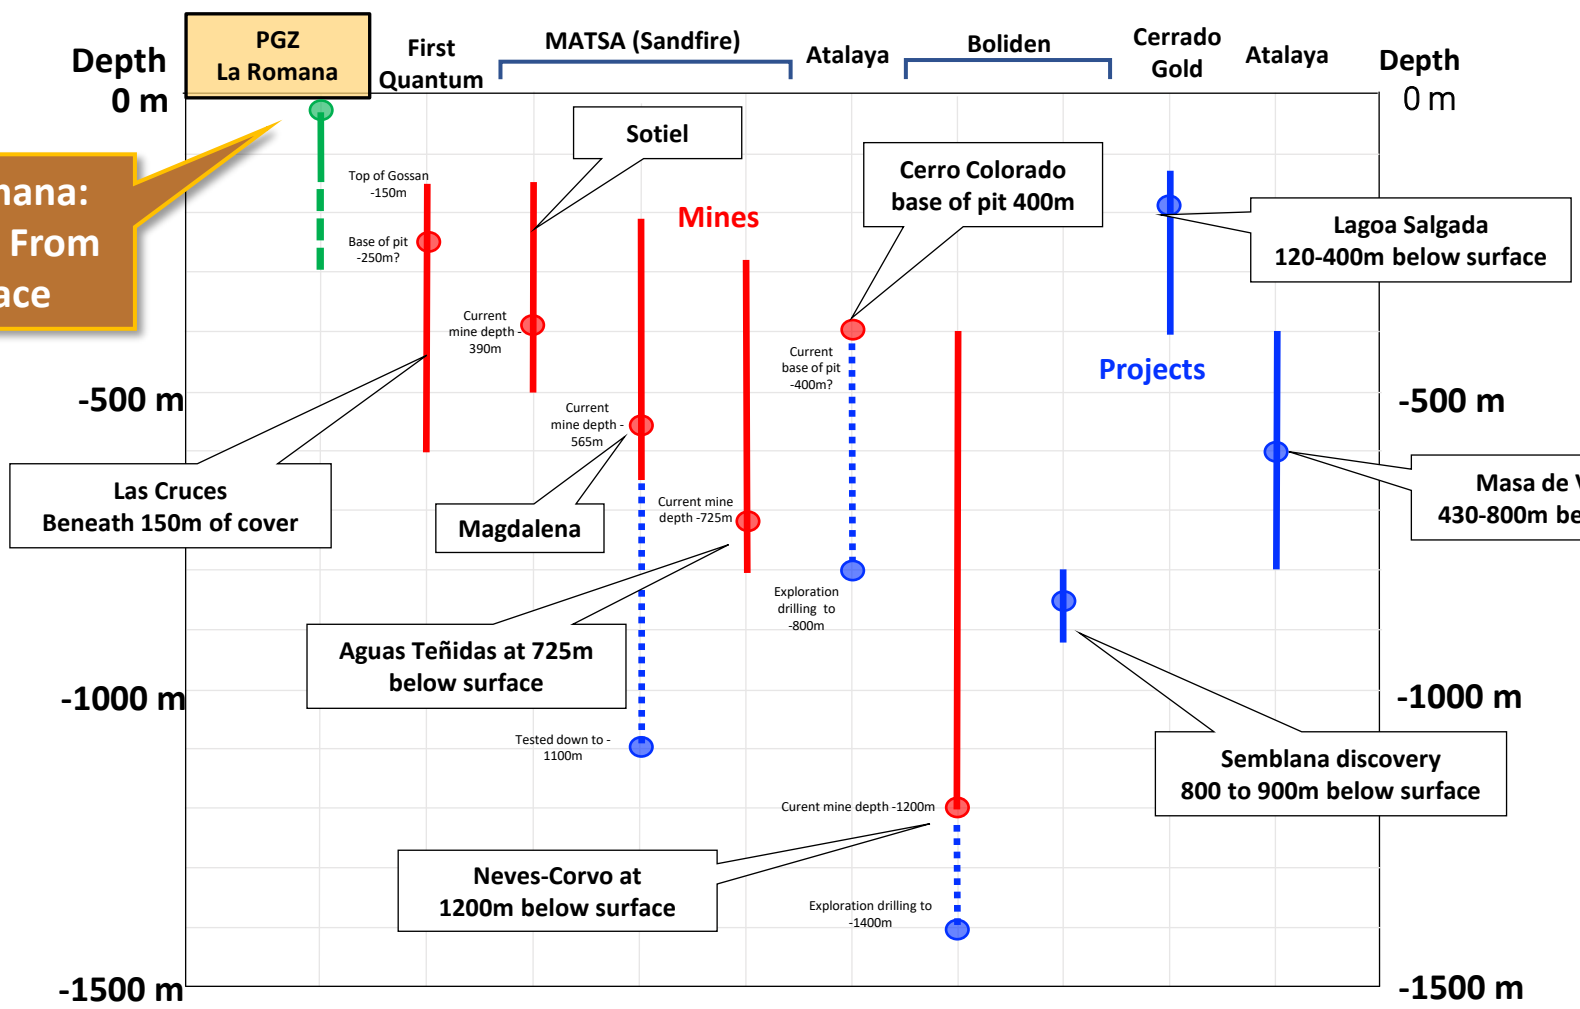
Depth
0 m

PGZ
La Romana

First Quantum

MATSA (Sandfire)

Atalaya

Boliden

Cerrado Gold

Atalaya

Depth
0 m

nana:
From
ace

Top of Gossan
-150m

Base of pit
-250m?

Sotiel

Mines

Cerro Colorado
base of pit 400m

Lagoa Salgada
120-400m below surface

Current mine depth -
390m

Current base of pit
-400m?

Projects

-500 m

-500 m

Current mine depth -
565m

Las Cruces
Beneath 150m of cover

Magdalena

Current mine depth -725m

Masa de V
430-800m be

Exploration drilling to
-800m

Aguas Teñidas at 725m
below surface

-1000 m

-1000 m

Tested down to -
1100m

Semblana discovery
800 to 900m below surface

Curent mine depth -1200m

Neves-Corvo at
1200m below surface

Exploration drilling to
-1400m

-1500 m

-1500 m